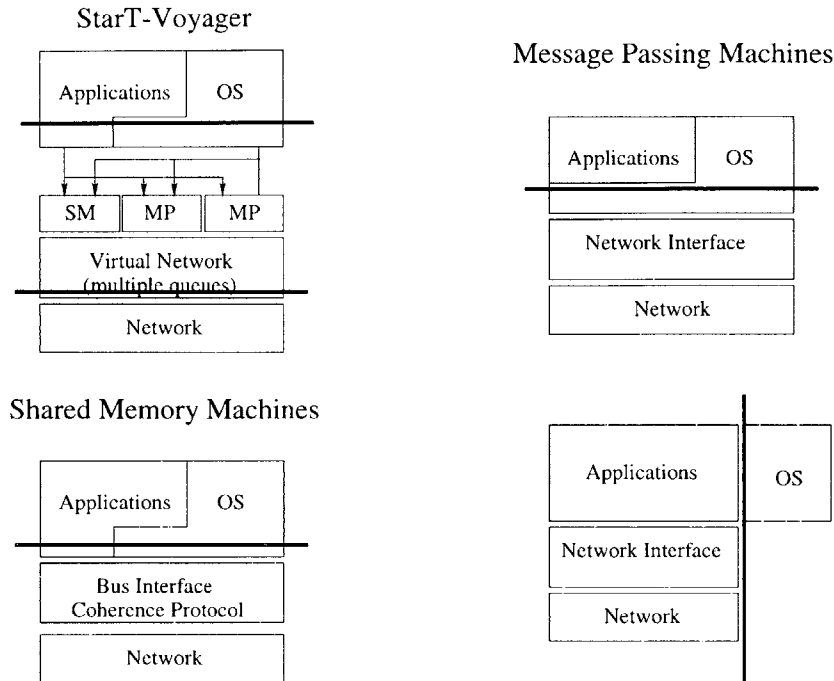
StarT-Voyager

Applications OS

SM MP MP

Virtual Network (multiple queues)

Network

Message Passing Machines

Applications OS

Network Interface

Network

Shared Memory Machines

Applications OS

Bus Interface Coherence Protocol

Network

Applications OS

Network Interface

Network